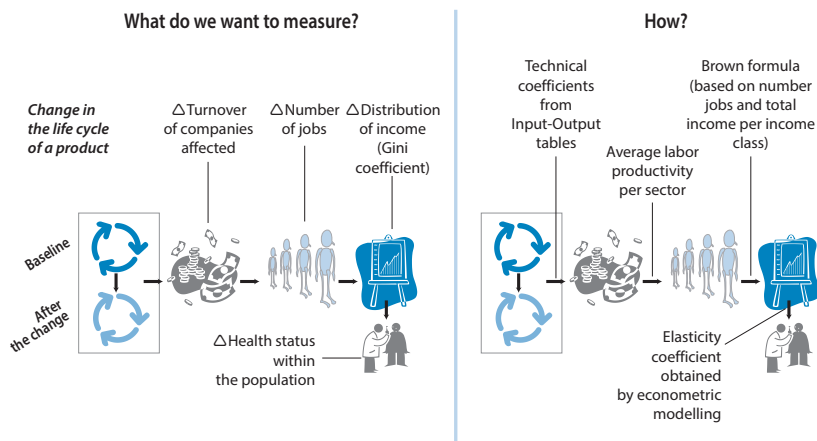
What do we want to measure?

Change in the life cycle of a product

△Turnover of companies affected

△Number of jobs

△Distribution of income (Gini coefficient)

Baseline

After the change

△Health status within the population

How?

Technical coefficients from Input-Output tables

Average labor productivity per sector

Brown formula (based on number jobs and total income per income class)

Elasticity coefficient obtained by econometric modelling